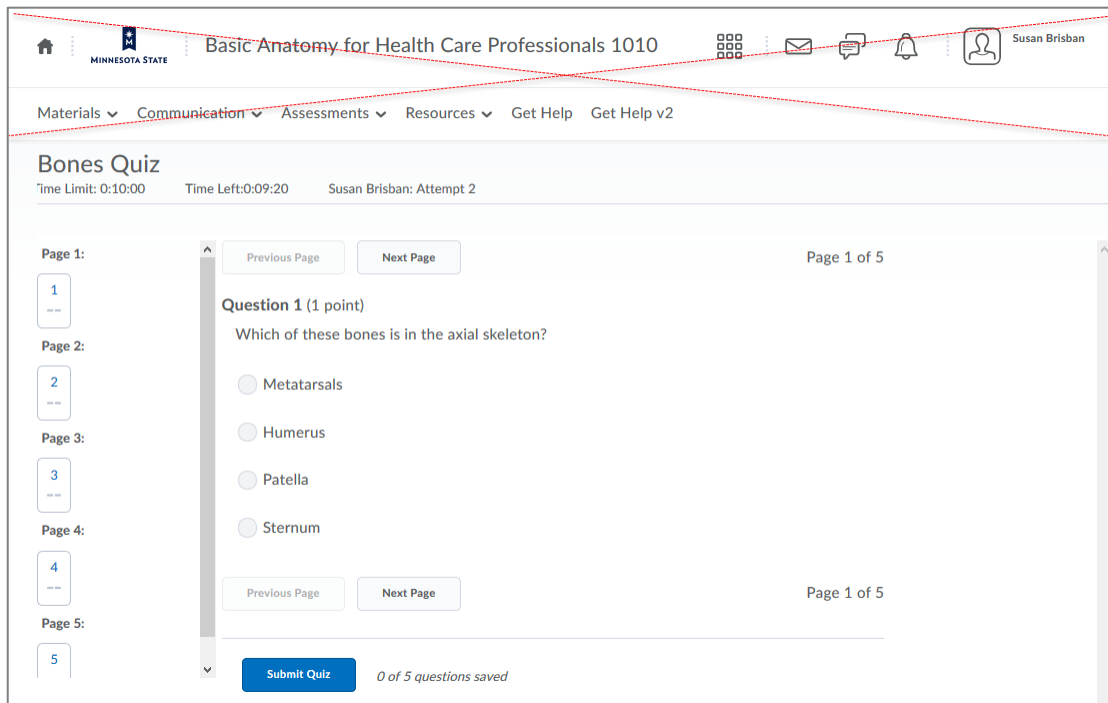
MINNESOTA STATE

Basic Anatomy for Health Care Professionals 1010

Susan Brisban

Materials Communication Assessments Resources Get Help Get Help v2

Bones Quiz

'ime Limit: 0:10:00 Time Left:0:09:20 Susan Brisban: Attempt 2

Page 1:
1
--
Page 2:
2
--
Page 3:
3
--
Page 4:
4
--
Page 5:
5

Previous Page Next Page Page 1 of 5

Question 1 (1 point)

Which of these bones is in the axial skeleton?

Metatarsals

Humerus

Patella

Sternum

Previous Page Next Page Page 1 of 5

Submit Quiz 0 of 5 questions saved